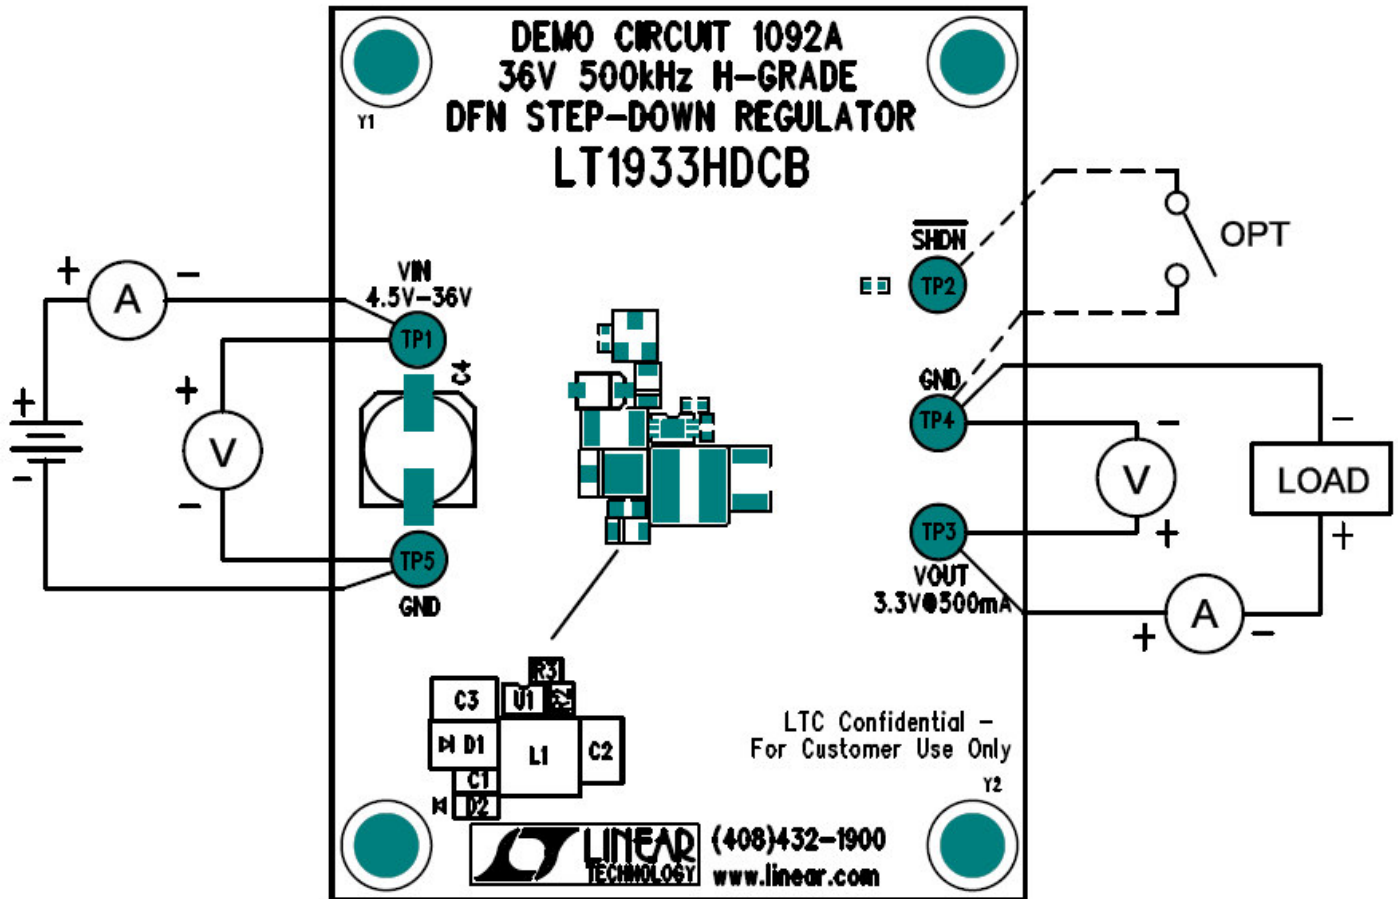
DEMO CIRCUIT 1092A
36V 500kHz H-GRADE
DFN STEP-DOWN REGULATOR
LT1933HDCB

Y1

$\overline{SHDN}$

TP2

OPT

+ A −

VIN
4.5V-36V

TP1

C4

+

+ V −

−

TP5

GND

GND

TP4

− V +

− LOAD +

TP3

VOUT
3.3V@500mA

+ A −

R3

C3 U1 C5

D1 L1 C2

C1

D2

LTC Confidential −
For Customer Use Only

Y2

LINEAR TECHNOLOGY

(408)432-1900
www.linear.com